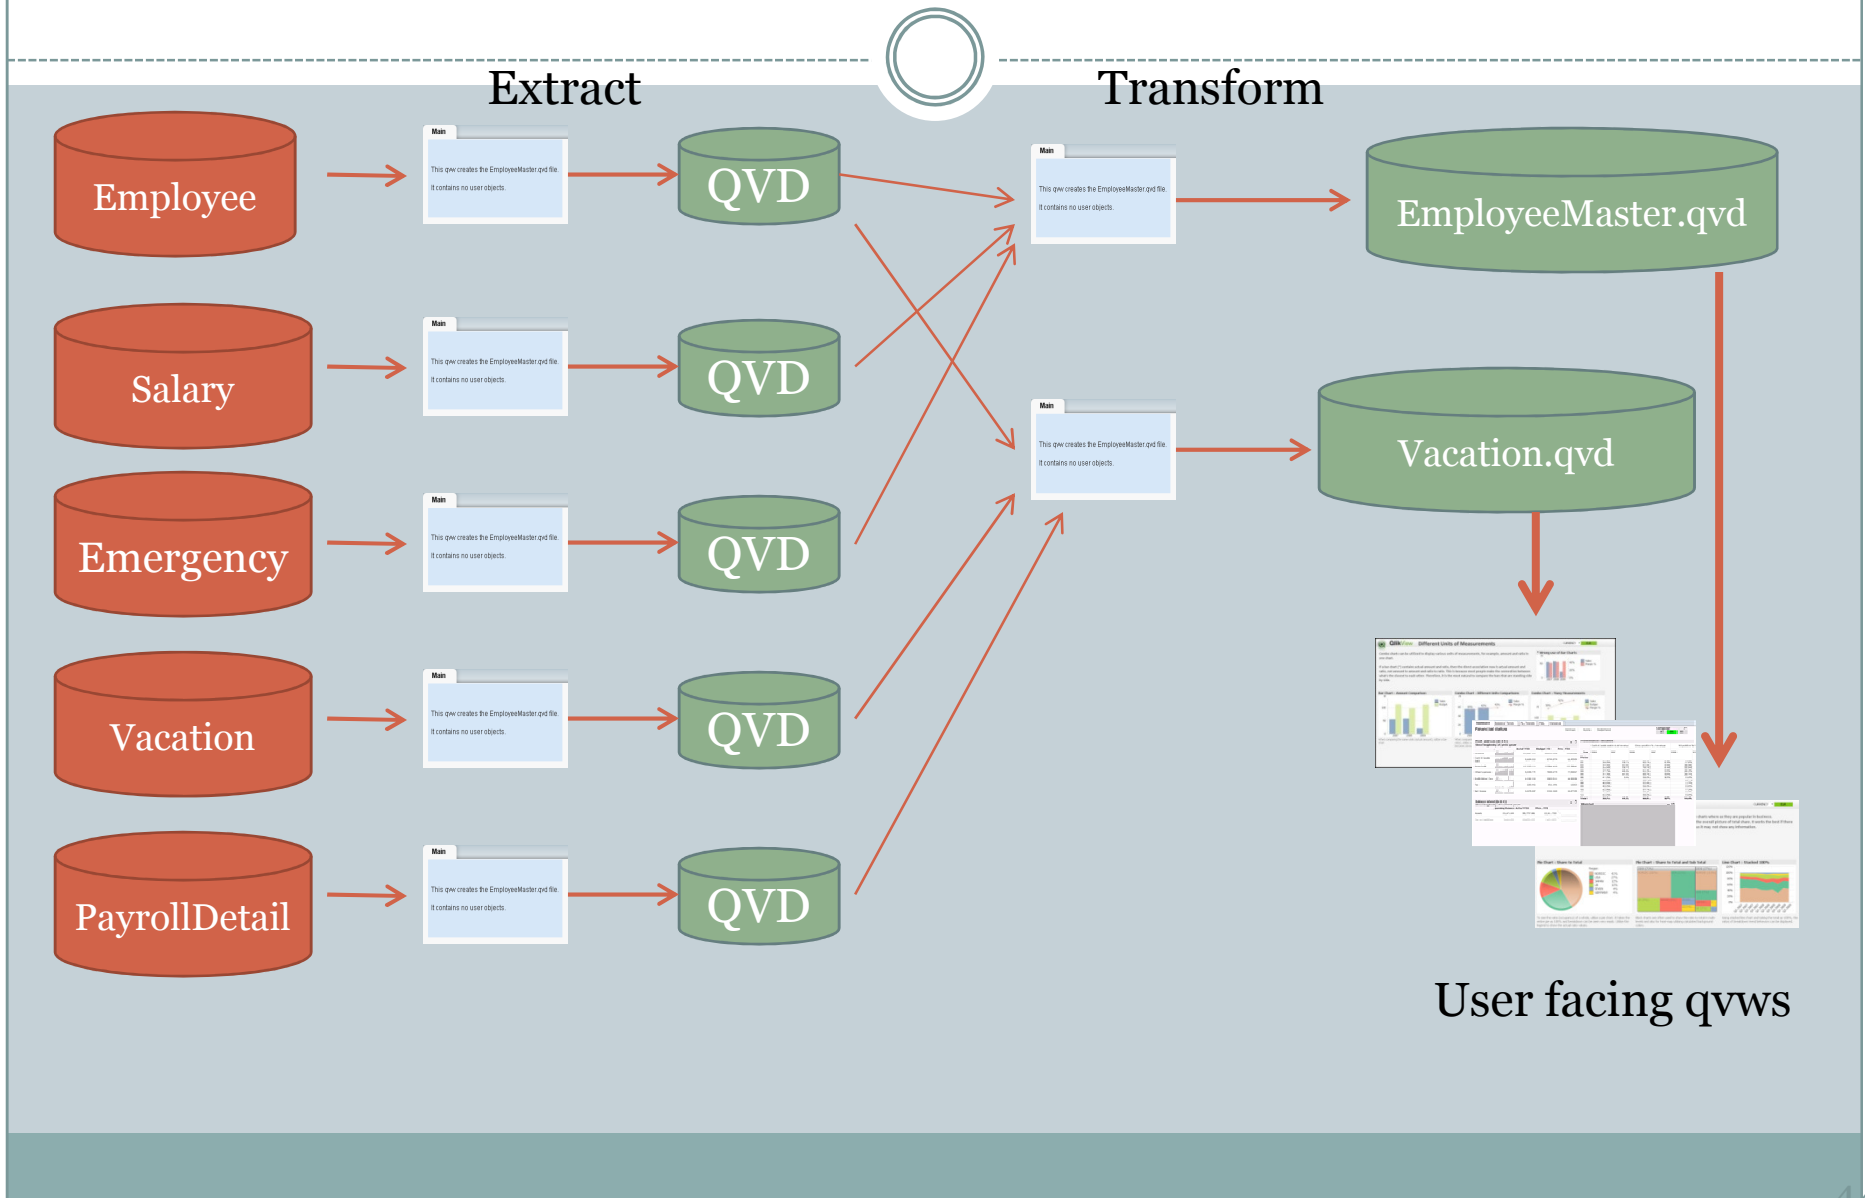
Extract

Transform

Employee

Main

This qvw creates the EmployeeMaster.qvd file.

It contains no user objects.

QVD

Salary

Main

This qvw creates the EmployeeMaster.qvd file.

It contains no user objects.

QVD

Emergency

Main

This qvw creates the EmployeeMaster.qvd file.

It contains no user objects.

QVD

Vacation

Main

This qvw creates the EmployeeMaster.qvd file.

It contains no user objects.

QVD

PayrollDetail

Main

This qvw creates the EmployeeMaster.qvd file.

It contains no user objects.

QVD

Main

This qvw creates the EmployeeMaster.qvd file.

It contains no user objects.

Main

This qvw creates the EmployeeMaster.qvd file.

It contains no user objects.

EmployeeMaster.qvd

Vacation.qvd

User facing qvws